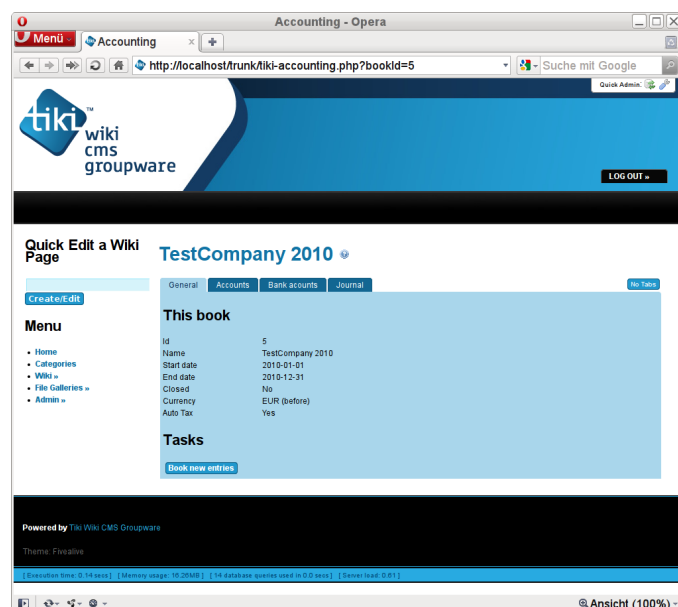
Accounting - Opera

Menü

Accounting

http://localhost/trunk/tiki-accounting.php?bookId=5

Suche mit Google

Quick Admin:

tiki™ wiki cms groupware

LOG OUT »

Quick Edit a Wiki Page

Create/Edit

Menu

- Home
- Categories
- Wiki »
- File Galleries »
- Admin »

TestCompany 2010

General | Accounts | Bank acounts | Journal

No Tabs

This book

| | |
|---|---|
| Id | 5 |
| Name | TestCompany 2010 |
| Start date | 2010-01-01 |
| End date | 2010-12-31 |
| Closed | No |
| Currency | EUR (before) |
| Auto Tax | Yes |

Tasks

Book new entries

Powered by Tiki Wiki CMS Groupware

Theme: Fivealive

[ Execution time: 0.14 secs ] [ Memory usage: 16.26MB ] [ 14 database queries used in 0.0 secs ] [ Server load: 0.61 ]

Ansicht (100%)